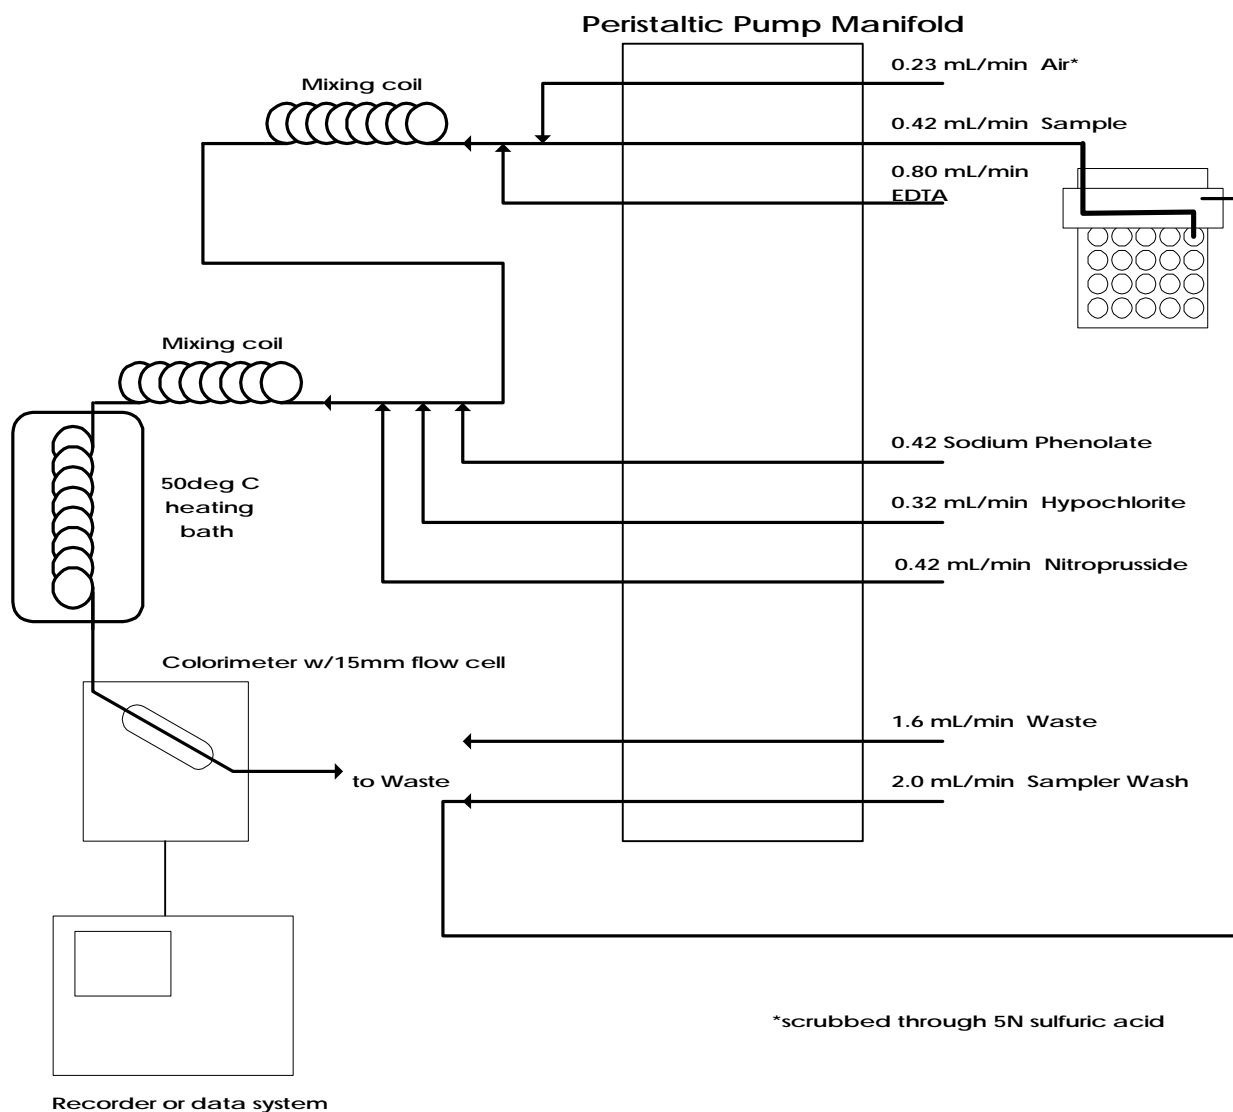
Peristaltic Pump Manifold

Mixing coil

0.23 mL/min Air*

0.42 mL/min Sample

0.80 mL/min EDTA

Mixing coil

50deg C heating bath

0.42 Sodium Phenolate

0.32 mL/min Hypochlorite

0.42 mL/min Nitroprusside

Colorimeter w/15mm flow cell

1.6 mL/min Waste

to Waste

2.0 mL/min Sampler Wash

*scrubbed through 5N sulfuric acid

Recorder or data system